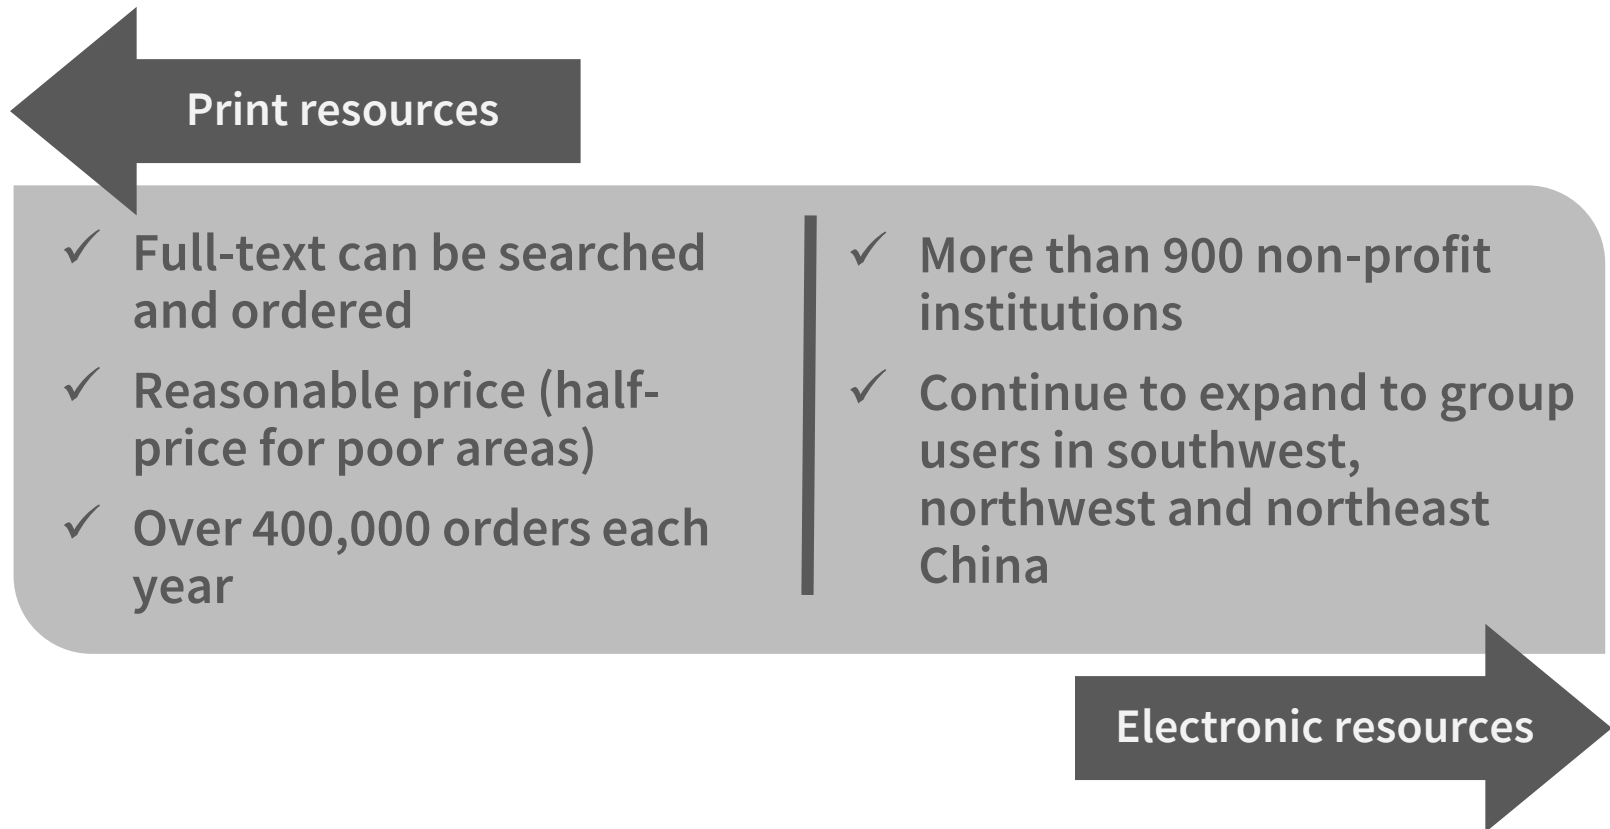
Print resources

✓ Full-text can be searched and ordered

✓ Reasonable price (half-price for poor areas)

✓ Over 400,000 orders each year

✓ More than 900 non-profit institutions

✓ Continue to expand to group users in southwest, northwest and northeast China

Electronic resources